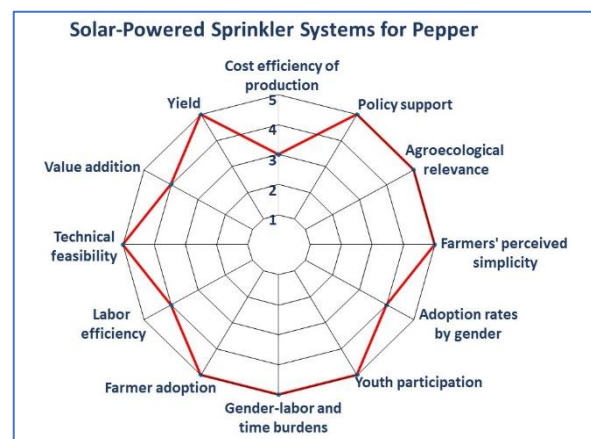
Solar-Powered Sprinkler Systems for Pepper

Cost efficiency of production
5
4
3
2
1
Policy support
Agroecological relevance
Farmers' perceived simplicity
Adoption rates by gender
Youth participation
Gender-labor and time burdens
Farmer adoption
Labor efficiency
Technical feasibility
Value addition
Yield